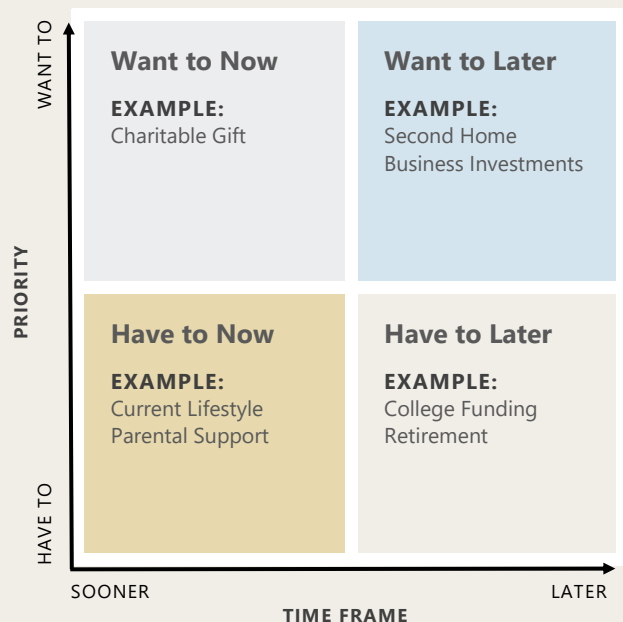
WANT TO

PRIORITY

HAVE TO

Want to Now

EXAMPLE:
Charitable Gift

Want to Later

EXAMPLE:
Second Home
Business Investments

Have to Now

EXAMPLE:
Current Lifestyle
Parental Support

Have to Later

EXAMPLE:
College Funding
Retirement

SOONER

LATER

TIME FRAME